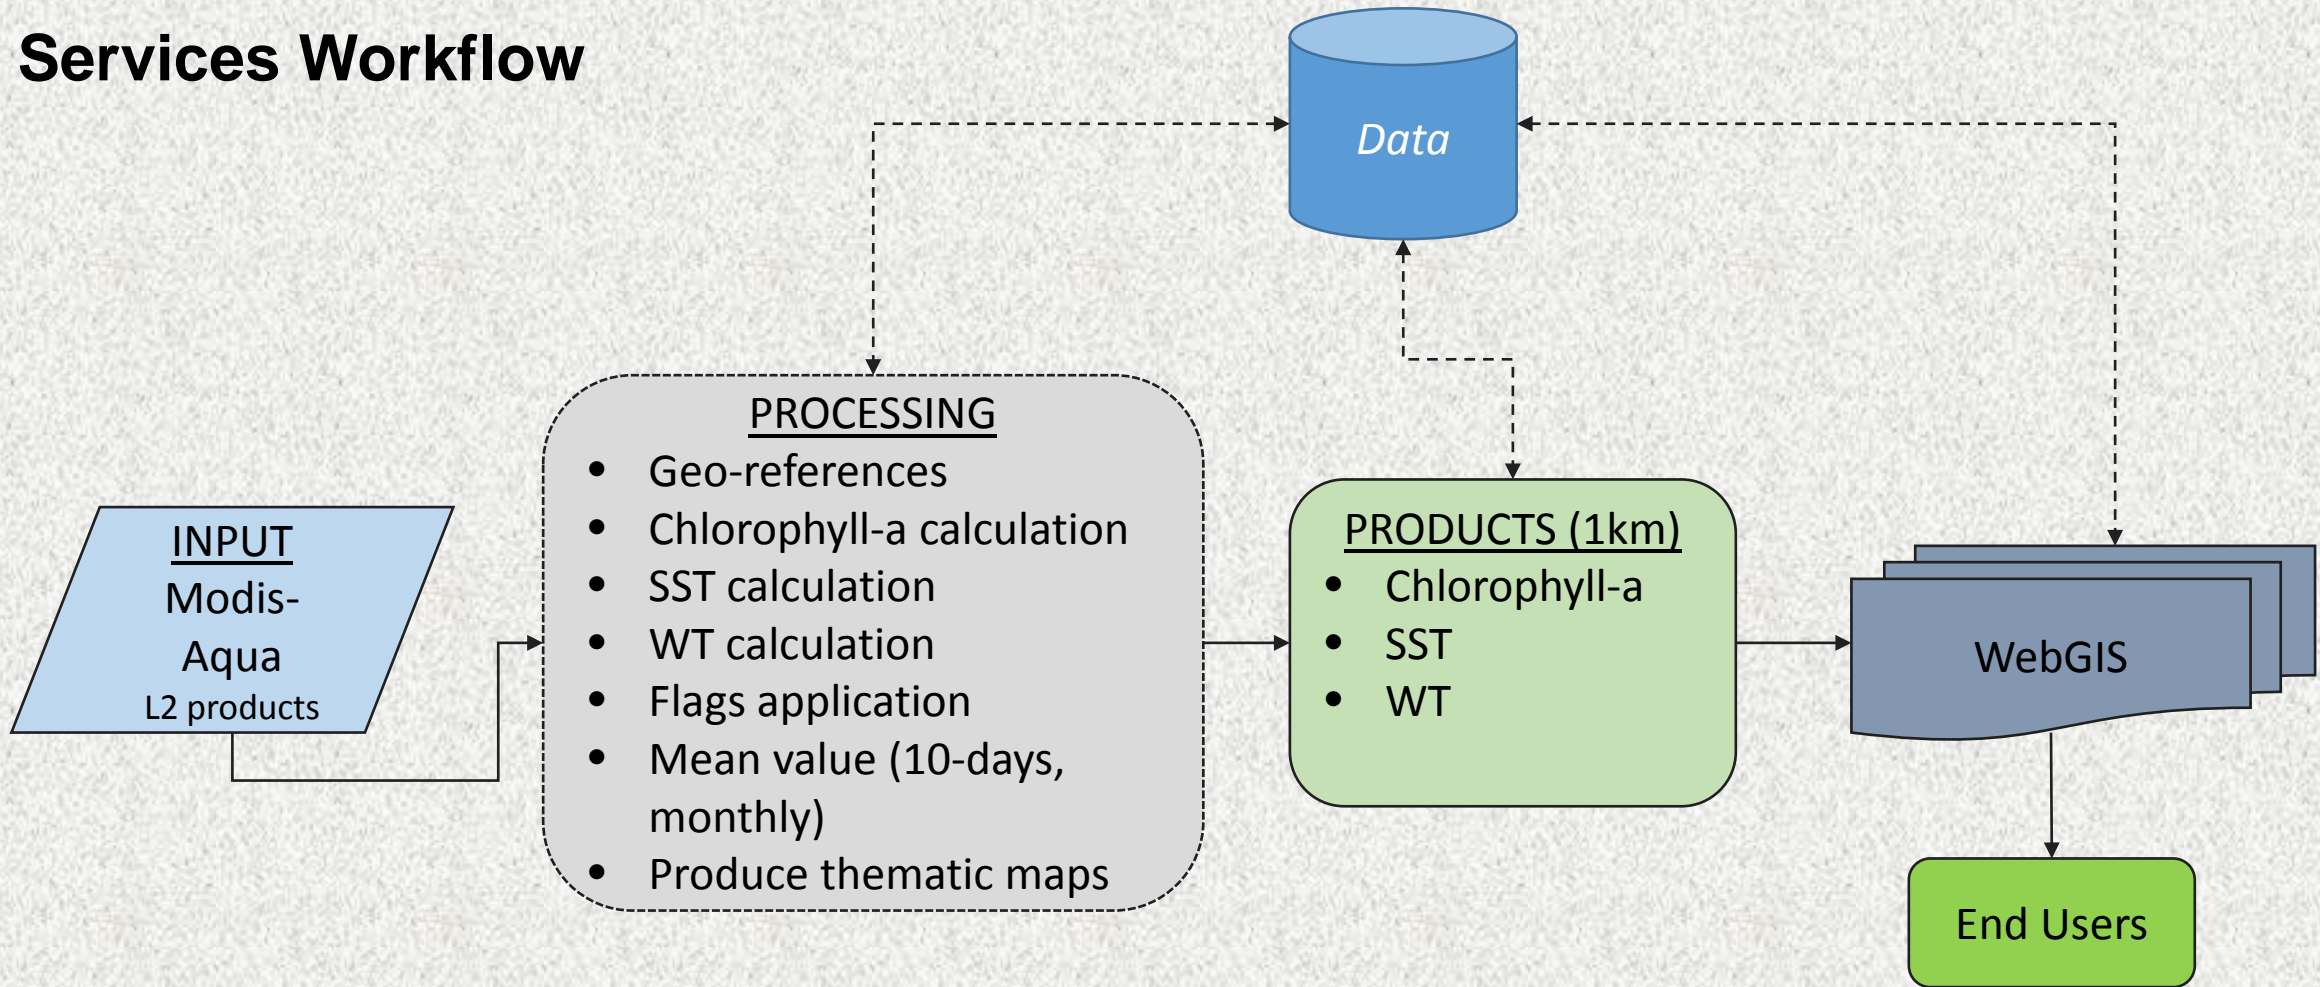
Services Workflow

Data

INPUT
Modis-Aqua
L2 products

PROCESSING
- Geo-references
- Chlorophyll-a calculation
- SST calculation
- WT calculation
- Flags application
- Mean value (10-days, monthly)
- Produce thematic maps

PRODUCTS (1km)
- Chlorophyll-a
- SST
- WT

WebGIS

End Users